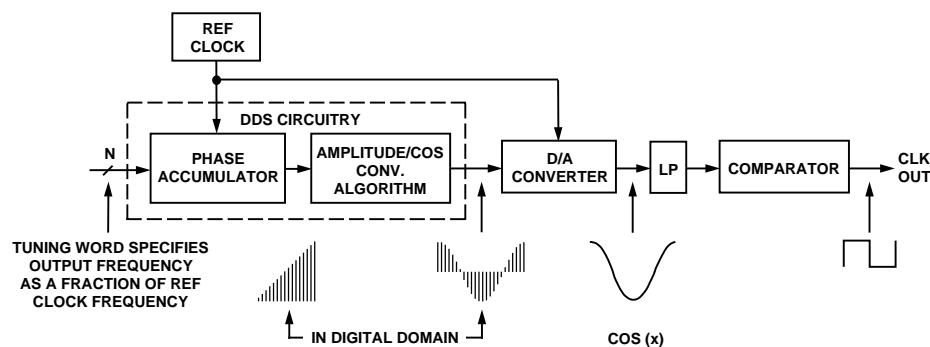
REF CLOCK

DDS CIRCUITRY

N

PHASE ACCUMULATOR

AMPLITUDE/COS CONV. ALGORITHM

D/A CONVERTER

LP

COMPARATOR

CLK OUT

TUNING WORD SPECIFIES OUTPUT FREQUENCY AS A FRACTION OF REF CLOCK FREQUENCY

IN DIGITAL DOMAIN

COS (x)